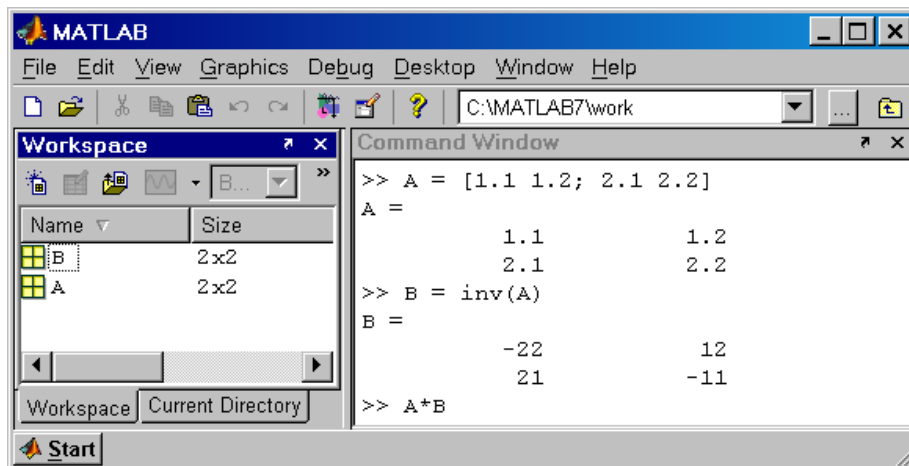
MATLAB
File Edit View Graphics Debug Desktop Window Help
C:\MATLAB7\work
...
Workspace
B...
Name
Size
B 2x2
A 2x2
Workspace Current Directory
Command Window
>> A = [1.1 1.2; 2.1 2.2]
A =
1.1 1.2
2.1 2.2
>> B = inv(A)
B =
-22 12
21 -11
>> A*B
Start